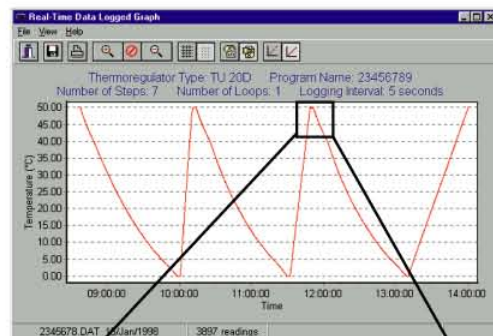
Real-Time Data Logged Graph

File View Help

Thermoregulator Type: TU 20D Program Name: 23456789
Number of Steps: 7 Number of Loops: 1 Logging Interval: 5 seconds

50.00
45.00
40.00
35.00
30.00
25.00
20.00
15.00
10.00
5.00
0.00

Temperature [°C]

09:00:00 10:00:00 11:00:00 12:00:00 13:00:00 14:00:00
Time

2345678.DAT 15/Jan/1998 3897 readings